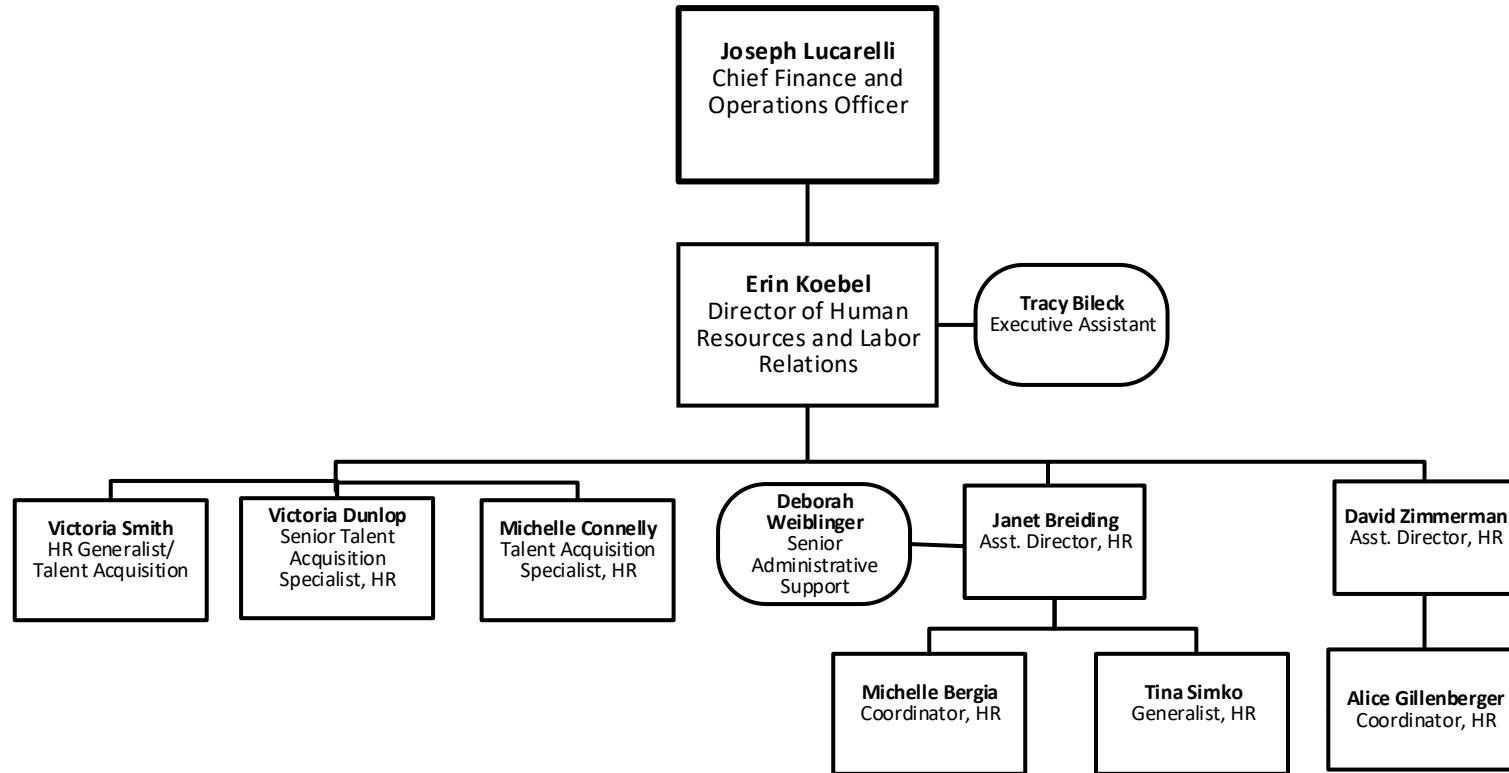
**Joseph Lucarelli**
Chief Finance and Operations Officer

**Erin Koebel**
Director of Human Resources and Labor Relations

**Tracy Bileck**
Executive Assistant

**Victoria Smith**
HR Generalist/ Talent Acquisition

**Victoria Dunlop**
Senior Talent Acquisition Specialist, HR

**Michelle Connelly**
Talent Acquisition Specialist, HR

**Deborah Weiblinger**
Senior Administrative Support

**Janet Breiding**
Asst. Director, HR

**David Zimmerman**
Asst. Director, HR

**Michelle Bergia**
Coordinator, HR

**Tina Simko**
Generalist, HR

**Alice Gillenberger**
Coordinator, HR